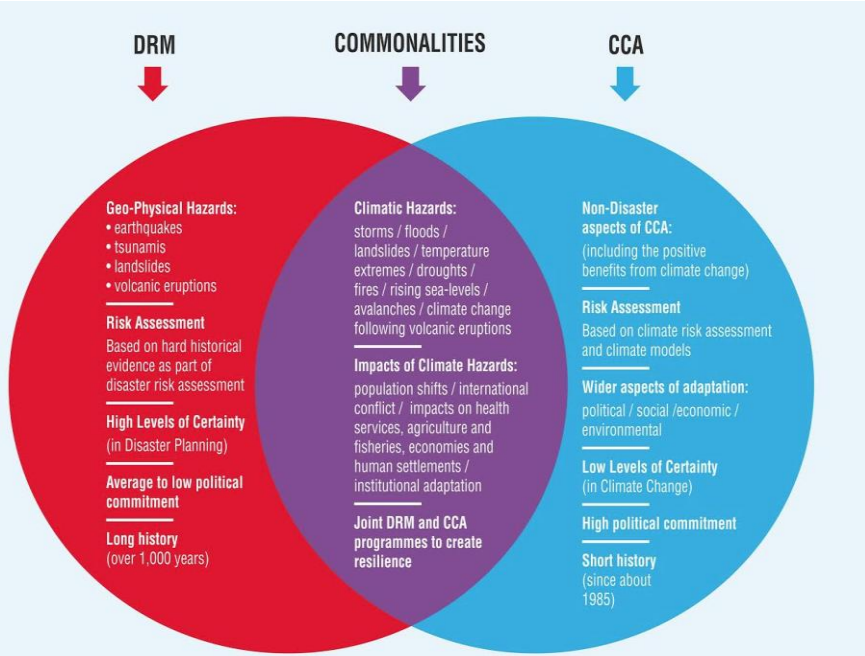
DRM

COMMONALITIES

CCA

Geo-Physical Hazards:
• earthquakes
• tsunamis
• landslides
• volcanic eruptions

Risk Assessment
Based on hard historical evidence as part of disaster risk assessment

High Levels of Certainty
(in Disaster Planning)

Average to low political commitment

Long history
(over 1,000 years)

Climatic Hazards:
storms / floods / landslides / temperature extremes / droughts / fires / rising sea-levels / avalanches / climate change following volcanic eruptions

Impacts of Climate Hazards:
population shifts / international conflict / impacts on health services, agriculture and fisheries, economies and human settlements / institutional adaptation

Joint DRM and CCA programmes to create resilience

Non-Disaster aspects of CCA:
(including the positive benefits from climate change)

Risk Assessment
Based on climate risk assessment and climate models

Wider aspects of adaptation:
political / social /economic / environmental

Low Levels of Certainty
(in Climate Change)

High political commitment

Short history
(since about 1985)